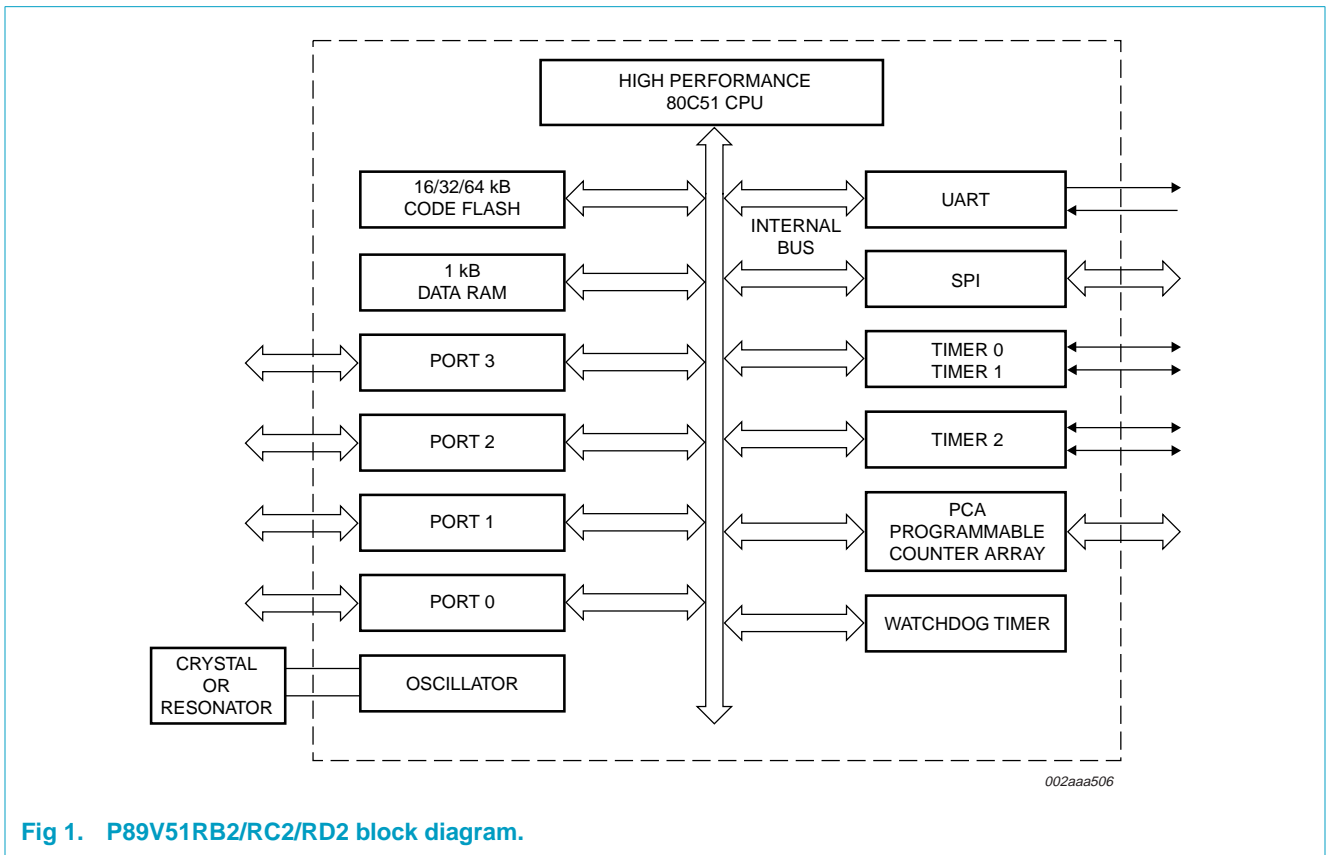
HIGH PERFORMANCE
80C51 CPU

16/32/64 kB
CODE FLASH

1 kB
DATA RAM

PORT 3

PORT 2

PORT 1

PORT 0

CRYSTAL
OR
RESONATOR

OSCILLATOR

INTERNAL
BUS

UART

SPI

TIMER 0
TIMER 1

TIMER 2

PCA
PROGRAMMABLE
COUNTER ARRAY

WATCHDOG TIMER

002aaa506

Fig 1. P89V51RB2/RC2/RD2 block diagram.